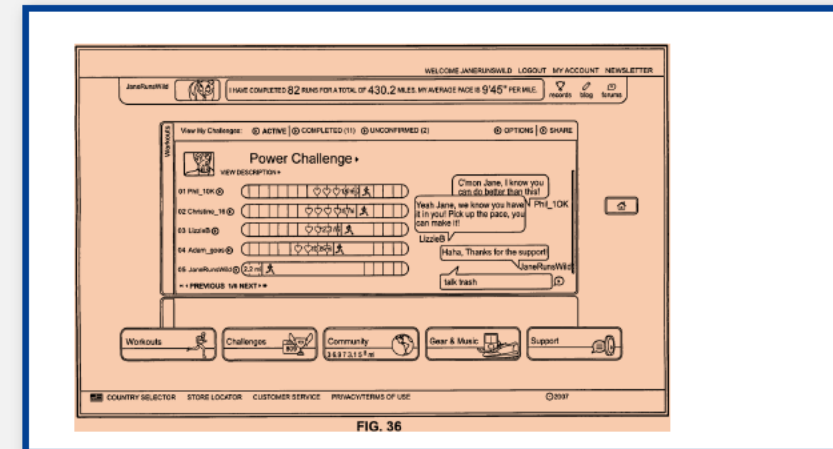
WELCOME JANERUNSWILD LOGOUT MY ACCOUNT NEWSLETTER

JaneRunsWild

I HAVE COMPLETED 82 RUNS FOR A TOTAL OF 430.2 MILES. MY AVERAGE PACE IS 9'45" PER MILE.

records blog forums

Workouts

View My Challenges: ACTIVE COMPLETED (11) UNCONFIRMED (2)

OPTIONS SHARE

Power Challenge ▸

VIEW DESCRIPTION ▸

01 Phil_10K

02 Christine_16

03 LizzieB

04 Adam_goes

05 JaneRunsWild 2.2 mi

◂◂ PREVIOUS 1/4 NEXT ▸▸

C'mon Jane, I know you can do better than this!

Phil_10K

Yeah Jane, we know you have it in you! Pick up the pace, you can make it!

LizzieB

Haha, Thanks for the support!

JaneRunsWild

talk trash

Workouts

Challenges

Community
3697315 mi

Gear & Music

Support

COUNTRY SELECTOR STORE LOCATOR CUSTOMER SERVICE PRIVACY/TERMS OF USE ©2007

FIG. 36